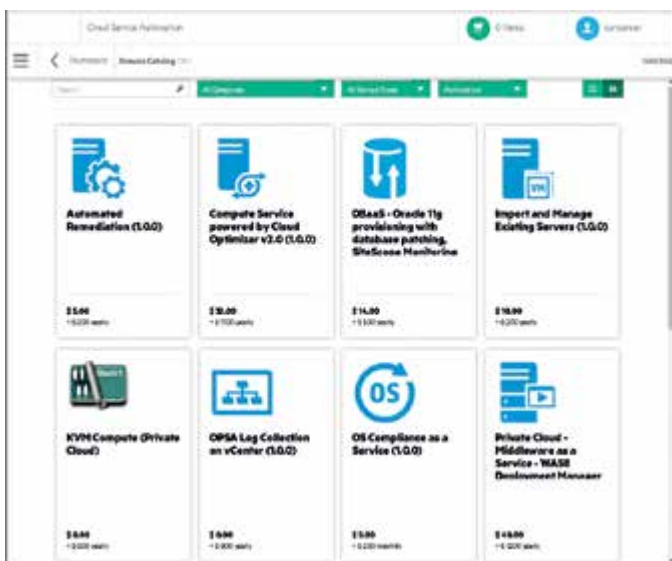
Cloud Service Automation

0 Items

consumer

Dashboard Browse Catalog

Search

All Categories

All Service Types

Alphabetical

Automated Remediation (1.0.0)

$5.00
+$200 yearly

Compute Service powered by Cloud Optimizer v3.0 (1.0.0)

$10.00
+$100 yearly

DBaaS - Oracle 11g provisioning with database patching, SiteScope Monitoring

$14.00
+$300 yearly

Import and Manage Existing Servers (1.0.0)

$18.00
+$200 yearly

KVM Compute (Private Cloud)

$0.00
+$0.00 yearly

OPSA Log Collection on vCenter (1.0.0)

$0.00
+$0.00 yearly

OS Compliance as a Service (1.0.0)

$5.00
+$200 monthly

Private Cloud - Middleware as a Service - WASE Deployment Manager

$49.00
+$100 yearly